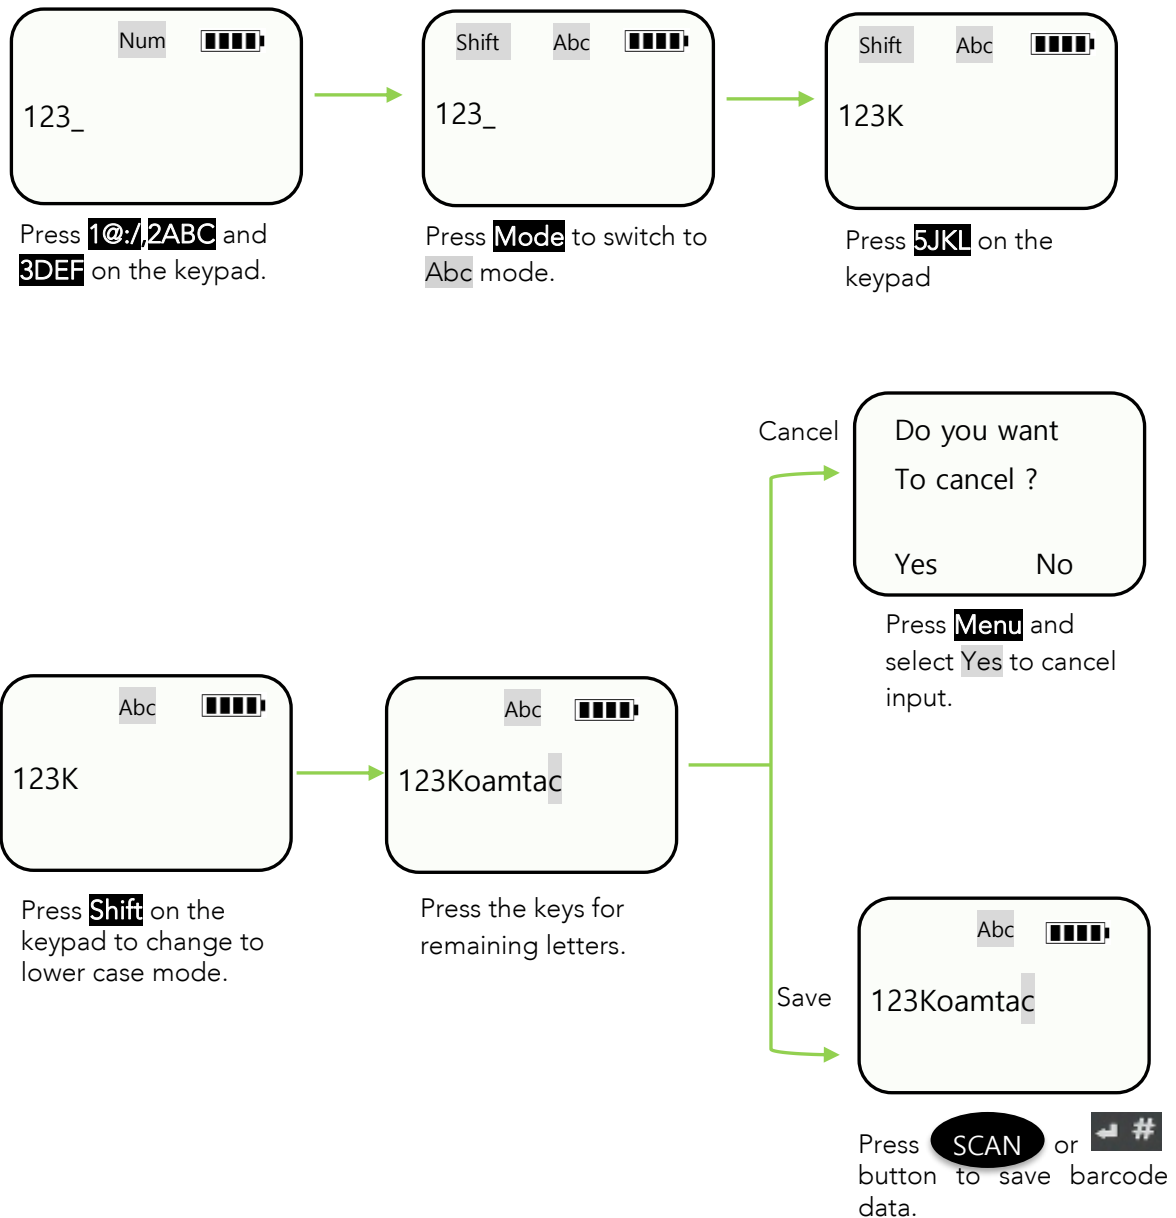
Num

123_

Press 1@:/, 2ABC and 3DEF on the keypad.

Shift Abc

123_

Press Mode to switch to Abc mode.

Shift Abc

123K

Press 5JKL on the keypad

Cancel

Do you want To cancel ?

Yes No

Press Menu and select Yes to cancel input.

Abc

123K

Press Shift on the keypad to change to lower case mode.

Abc

123Koamtac

Press the keys for remaining letters.

Save

Abc

123Koamtac

Press SCAN or ↵ # button to save barcode data.